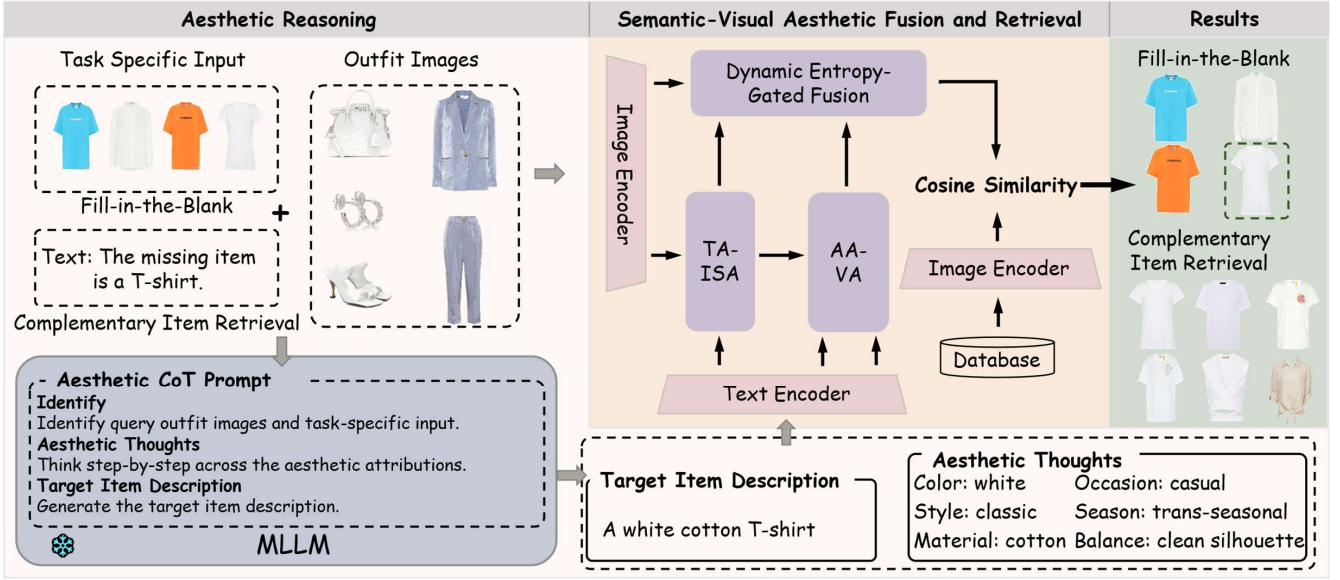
Aesthetic Reasoning

Task Specific Input

Outfit Images

Fill-in-the-Blank

+

Text: The missing item is a T-shirt.

Complementary Item Retrieval

Aesthetic CoT Prompt

Identify

Identify query outfit images and task-specific input.

Aesthetic Thoughts

Think step-by-step across the aesthetic attributions.

Target Item Description

Generate the target item description.

MLLM

Semantic-Visual Aesthetic Fusion and Retrieval

Image Encoder

Dynamic Entropy-Gated Fusion

TA-ISA

AA-VA

Cosine Similarity

Image Encoder

Database

Text Encoder

Target Item Description

A white cotton T-shirt

Aesthetic Thoughts

Color: white

Occasion: casual

Style: classic

Season: trans-seasonal

Material: cotton

Balance: clean silhouette

Results

Fill-in-the-Blank

Complementary Item Retrieval